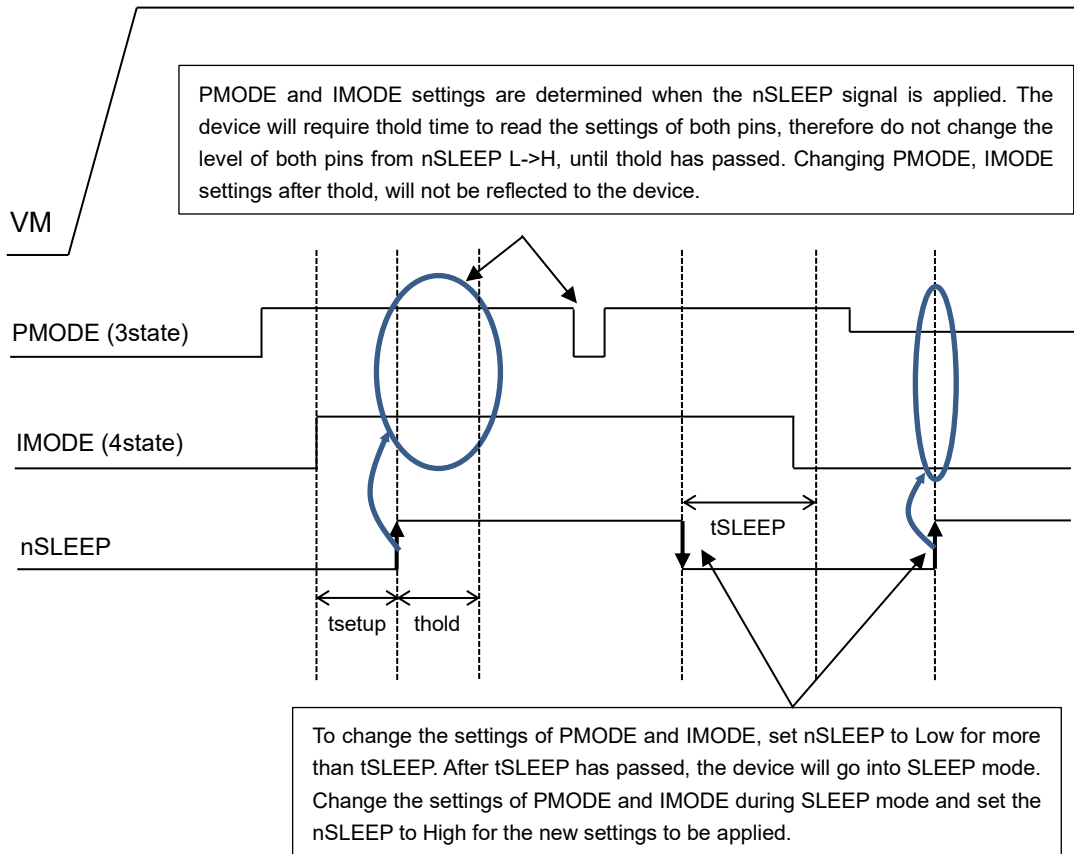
PMODE and IMODE settings are determined when the nSLEEP signal is applied. The device will require thold time to read the settings of both pins, therefore do not change the level of both pins from nSLEEP L->H, until thold has passed. Changing PMODE, IMODE settings after thold, will not be reflected to the device.

VM

PMODE (3state)

IMODE (4state)

nSLEEP

tSLEEP

tsetup

thold

To change the settings of PMODE and IMODE, set nSLEEP to Low for more than tSLEEP. After tSLEEP has passed, the device will go into SLEEP mode. Change the settings of PMODE and IMODE during SLEEP mode and set the nSLEEP to High for the new settings to be applied.